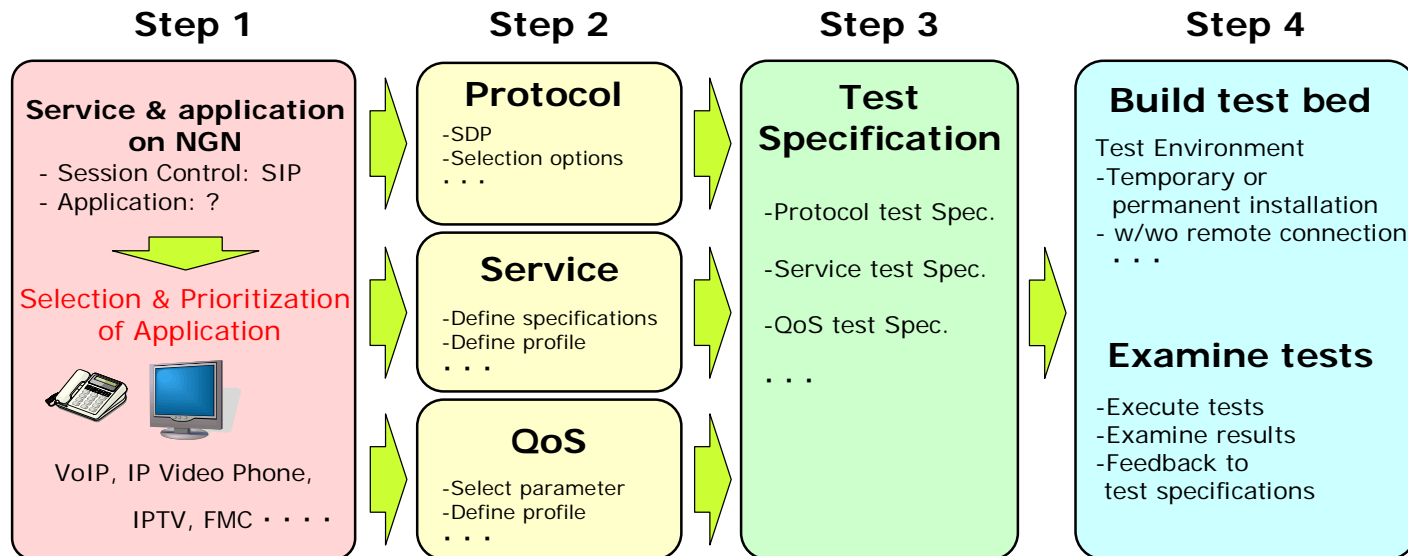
Step 1

Service & application on NGN
- Session Control: SIP
- Application: ?

Selection & Prioritization of Application

VoIP, IP Video Phone,
IPTV, FMC · · · ·

Step 2

Protocol
-SDP
-Selection options
· · ·

Service
-Define specifications
-Define profile
· · ·

QoS
-Select parameter
-Define profile
· · ·

Step 3

Test Specification

-Protocol test Spec.

-Service test Spec.

-QoS test Spec.

· · ·

Step 4

Build test bed
Test Environment
-Temporary or permanent installation
- w/wo remote connection
· · ·

Examine tests
-Execute tests
-Examine results
-Feedback to test specifications